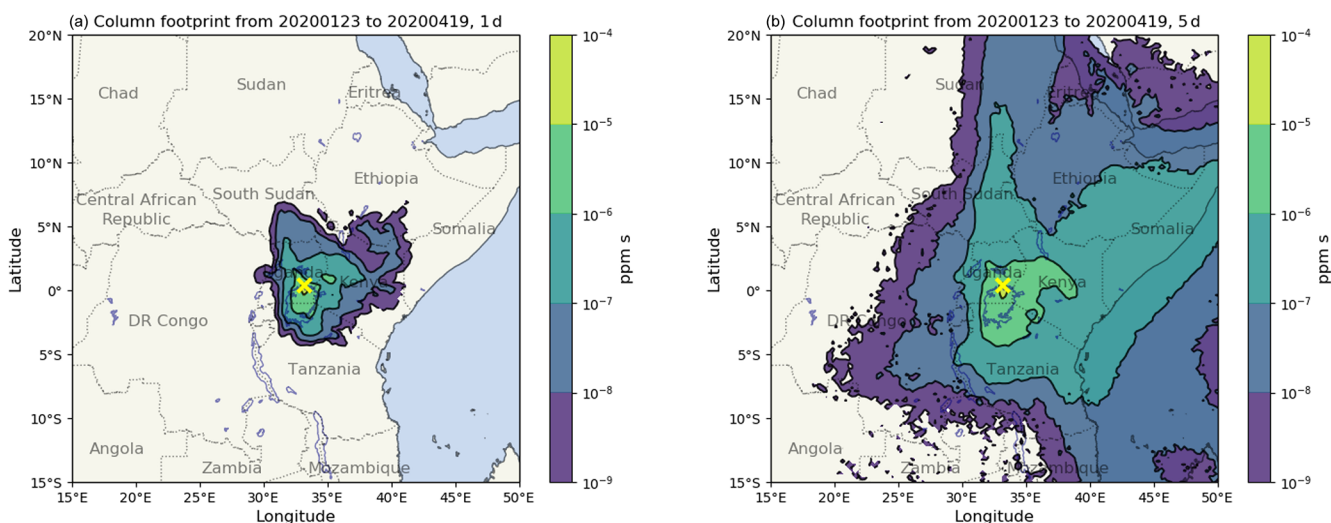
(a) Column footprint from 20200123 to 20200419, 1 d

20°N
15°N
10°N
5°N
0°
5°S
10°S
15°S

Latitude

Chad
Sudan
Eritrea
Ethiopia
South Sudan
Central African Republic
Somalia
Uganda
Kenya
DR Congo
Tanzania
Angola
Zambia
Mozambique

15°E 20°E 25°E 30°E 35°E 40°E 45°E 50°E
Longitude

$10^{-4}$
$10^{-5}$
$10^{-6}$
$10^{-7}$
$10^{-8}$
$10^{-9}$
ppm s

(b) Column footprint from 20200123 to 20200419, 5 d

20°N
15°N
10°N
5°N
0°
5°S
10°S
15°S

Latitude

Chad
Sudan
Eritrea
Ethiopia
South Sudan
Central African Republic
Somalia
Uganda
Kenya
DR Congo
Tanzania
Angola
Zambia
Mozambique

15°E 20°E 25°E 30°E 35°E 40°E 45°E 50°E
Longitude

$10^{-4}$
$10^{-5}$
$10^{-6}$
$10^{-7}$
$10^{-8}$
$10^{-9}$
ppm s